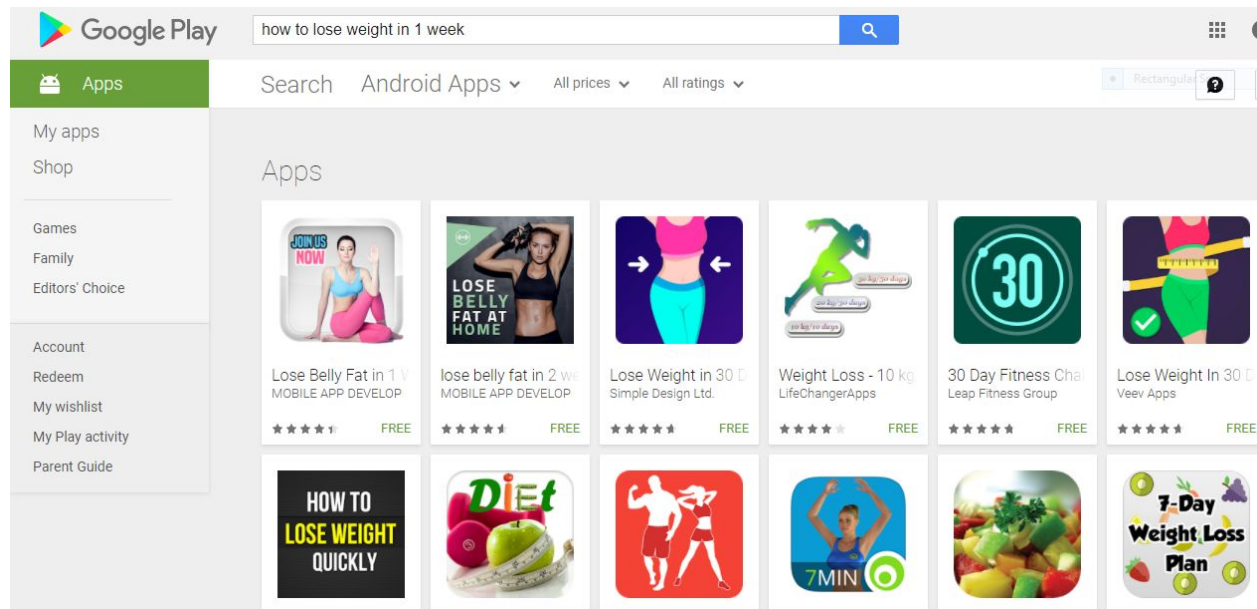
Google Play

how to lose weight in 1 week

Apps

Search Android Apps All prices All ratings

Rectangular S

My apps
Shop

Games
Family
Editors' Choice

Account
Redeem
My wishlist
My Play activity
Parent Guide

Apps

JOIN US NOW

Lose Belly Fat in 1 V
MOBILE APP DEVELOP
FREE

LOSE BELLY FAT AT HOME

lose belly fat in 2 we
MOBILE APP DEVELOP
FREE

Lose Weight in 30 D
Simple Design Ltd.
FREE

20 kg/30 days
10 kg/30 days
10 kg/10 days

Weight Loss - 10 kg
LifeChangerApps
FREE

30

30 Day Fitness Cha
Leap Fitness Group
FREE

Lose Weight In 30 D
Veev Apps
FREE

HOW TO LOSE WEIGHT QUICKLY

DiEt

7MIN

7-Day Weight Loss Plan